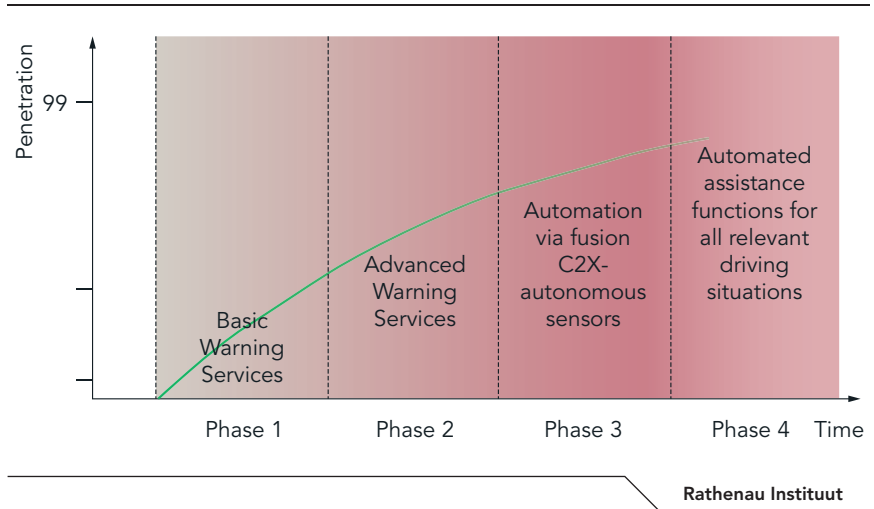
Penetration

99

Basic Warning Services

Advanced Warning Services

Automation via fusion C2X-autonomous sensors

Automated assistance functions for all relevant driving situations

Phase 1

Phase 2

Phase 3

Phase 4

Time

Rathenau Instituut